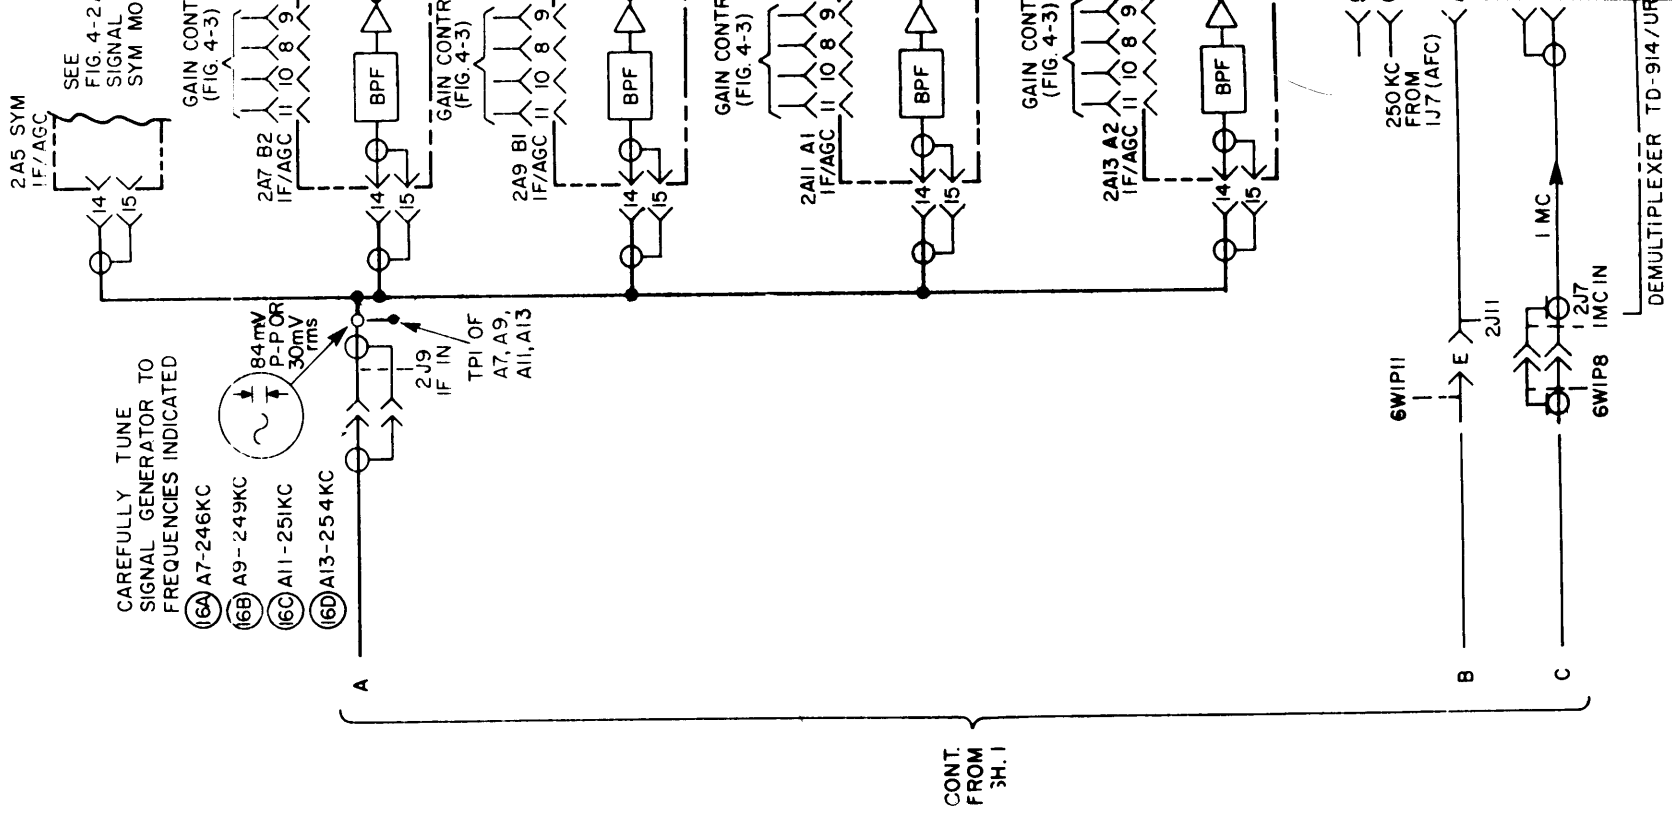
2A5 SYM
IF/AGC
SEE
FIG. 4-2
SIGNAL
SYM MO
14
15

GAIN CONT
(FIG. 4-3)
11 10 8 9
BPF
2A7 B2
IF/AGC
14
15

GAIN CONTR
(FIG. 4-3)
11 10 8 9
BPF
2A9 B1
IF/AGC
14
15

GAIN CONTR
(FIG. 4-3)
11 10 8 9
BPF
2A11 A1
IF/AGC
14
15

GAIN CONT
(FIG. 4-3)
11 10 8 9
BPF
2A13 A2
IF/AGC
14
15

250KC
FROM
1J7 (AFC)

1 MC

DEMULTIPLEXER TD-914/UR

CAREFULLY TUNE
SIGNAL GENERATOR TO
FREQUENCIES INDICATED
(16A) A7-246KC
(16B) A9-249KC
(16C) A11-251KC
(16D) A13-254KC

84mV
P-P OR
30mV
rms

2J9
IF IN

TP1 OF
A7, A9,
A11, A13

6W1P11
E
2J11

6W1P8
1
2J7
1MC IN

A
B
C

CONT.
FROM
SH. 1